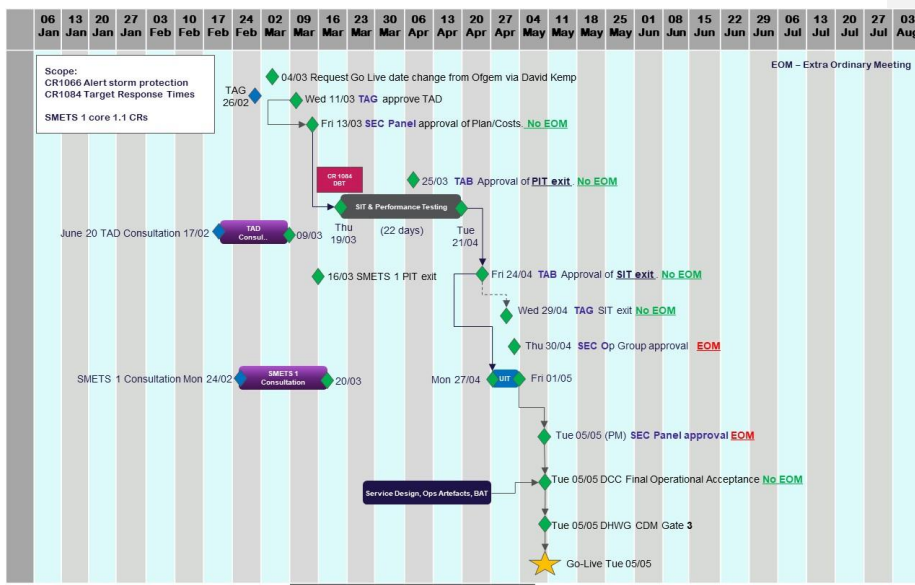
| 06 Jan | 13 Jan | 20 Jan | 27 Jan | 03 Feb | 10 Feb | 17 Feb | 24 Feb | 02 Mar | 09 Mar | 16 Mar | 23 Mar | 30 Mar | 06 Apr | 13 Apr | 20 Apr | 27 Apr | 04 May | 11 May | 18 May | 25 May | 01 Jun | 08 Jun | 15 Jun | 22 Jun | 29 Jun | 06 Jul | 13 Jul | 20 Jul | 27 Jul | 03 Aug |
|---|---|---|---|---|---|---|---|---|---|---|---|---|---|---|---|---|---|---|---|---|---|---|---|---|---|---|---|---|---|---|

Scope:
CR1066 Alert storm protection
CR1084 Target Response Times

SMETS 1 core 1.1 CRs

EOM – Extra Ordinary Meeting

04/03 Request Go Live date change from Ofgem via David Kemp

TAG 26/02

Wed 11/03 TAG approve TAD

Fri 13/03 SEC Panel approval of Plan/Costs. No EOM

CR 1084 DBT

25/03 TAB Approval of PIT exit. No EOM

SIT & Performance Testing

June 20 TAD Consultation 17/02

TAD Consul..

09/03

Thu 19/03

(22 days)

Tue 21/04

16/03 SMETS 1 PIT exit

Fri 24/04 TAB Approval of SIT exit. No EOM

Wed 29/04 TAG SIT exit No EOM

Thu 30/04 SEC Op Group approval EOM

SMETS 1 Consultation Mon 24/02

SMETS 1 Consultation

20/03

Mon 27/04

UIT

Fri 01/05

Tue 05/05 (PM) SEC Panel approval EOM

Service Design, Ops Artefacts, BAT

Tue 05/05 DCC Final Operational Acceptance No EOM

Tue 05/05 DHWG CDM Gate 3

Go-Live Tue 05/05